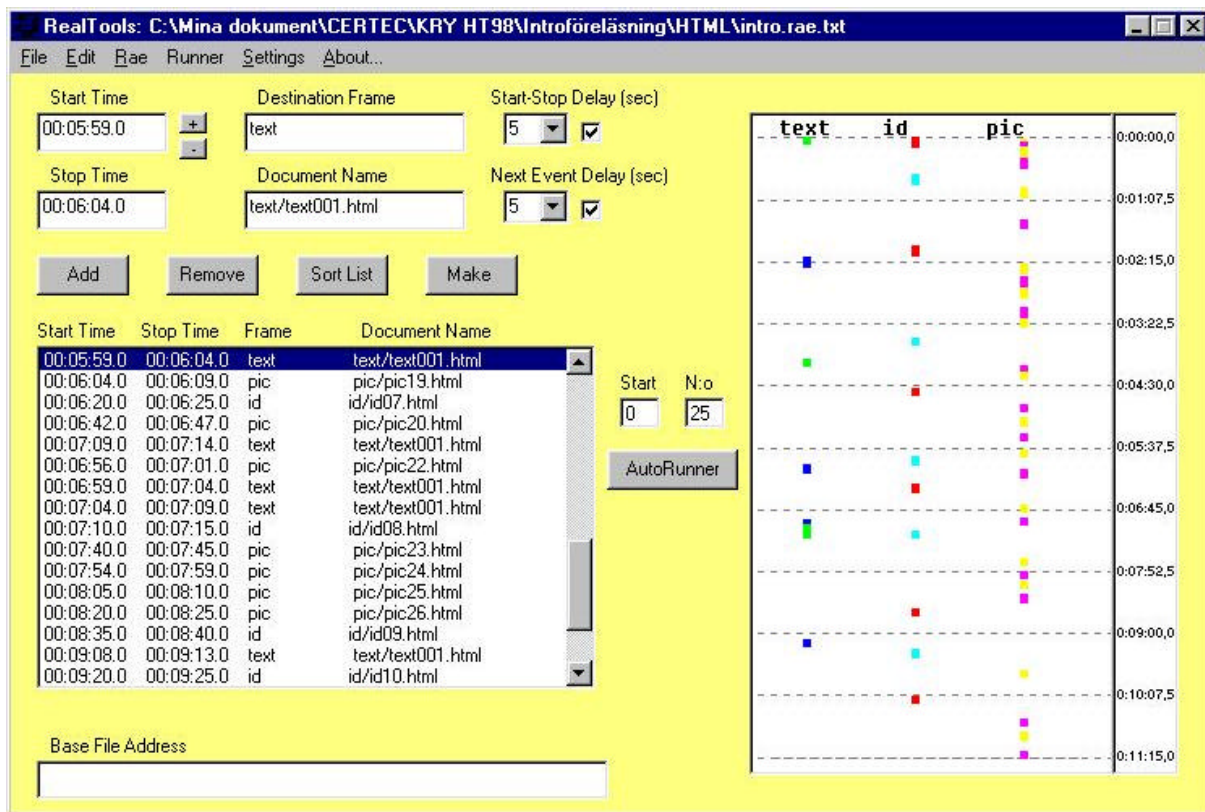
RealTools: C:\Mina dokument\CERTEC\KRY HT98\Introföreläsning\HTML\intro.rae.txt

File Edit Rae Runner Settings About...

Start Time
00:05:59.0
+
-

Destination Frame
text

Start-Stop Delay (sec)
5

Stop Time
00:06:04.0

Document Name
text/text001.html

Next Event Delay (sec)
5

Add Remove Sort List Make

| Start Time | Stop Time | Frame | Document Name |
|---|---|---|---|
| 00:05:59.0 | 00:06:04.0 | text | text/text001.html |
| 00:06:04.0 | 00:06:09.0 | pic | pic/pic19.html |
| 00:06:20.0 | 00:06:25.0 | id | id/id07.html |
| 00:06:42.0 | 00:06:47.0 | pic | pic/pic20.html |
| 00:07:09.0 | 00:07:14.0 | text | text/text001.html |
| 00:06:56.0 | 00:07:01.0 | pic | pic/pic22.html |
| 00:06:59.0 | 00:07:04.0 | text | text/text001.html |
| 00:07:04.0 | 00:07:09.0 | text | text/text001.html |
| 00:07:10.0 | 00:07:15.0 | id | id/id08.html |
| 00:07:40.0 | 00:07:45.0 | pic | pic/pic23.html |
| 00:07:54.0 | 00:07:59.0 | pic | pic/pic24.html |
| 00:08:05.0 | 00:08:10.0 | pic | pic/pic25.html |
| 00:08:20.0 | 00:08:25.0 | pic | pic/pic26.html |
| 00:08:35.0 | 00:08:40.0 | id | id/id09.html |
| 00:09:08.0 | 00:09:13.0 | text | text/text001.html |
| 00:09:20.0 | 00:09:25.0 | id | id/id10.html |

Start N:o
0 25
AutoRunner

Base File Address

text id pic
0:00:00,0
0:01:07,5
0:02:15,0
0:03:22,5
0:04:30,0
0:05:37,5
0:06:45,0
0:07:52,5
0:09:00,0
0:10:07,5
0:11:15,0